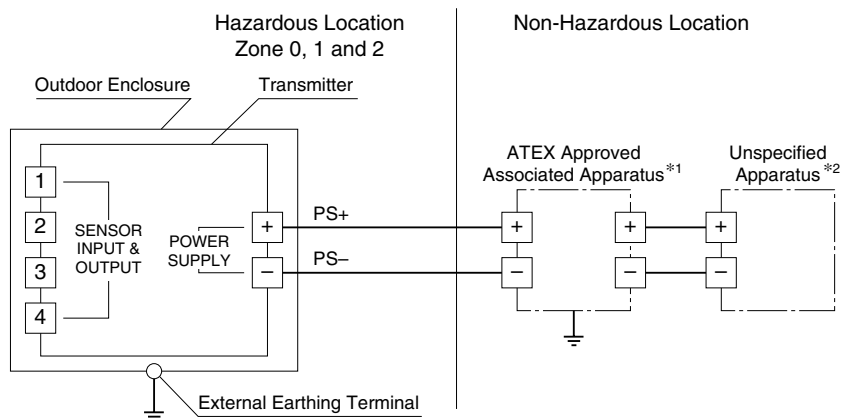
Hazardous Location
Zone 0, 1 and 2

Non-Hazardous Location

Outdoor Enclosure

Transmitter

1

2

3

4

SENSOR INPUT & OUTPUT

POWER SUPPLY

+

−

PS+

PS–

ATEX Approved Associated Apparatus$^{*1}$

+

−

+

−

Unspecified Apparatus$^{*2}$

+

−

External Earthing Terminal